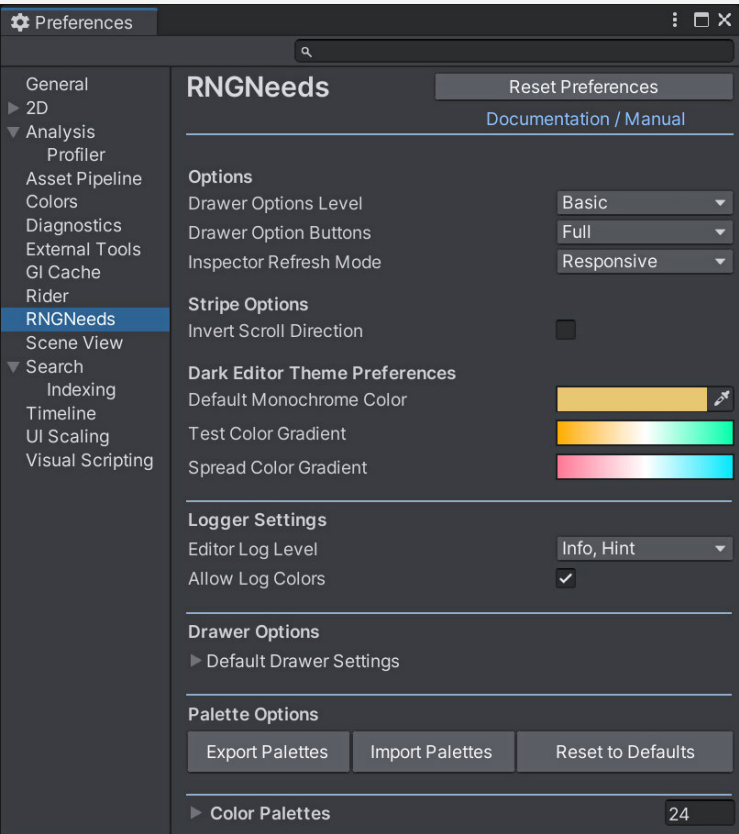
Preferences

General
2D
Analysis
Profiler
Asset Pipeline
Colors
Diagnostics
External Tools
GI Cache
Rider
RNGNeeds
Scene View
Search
Indexing
Timeline
UI Scaling
Visual Scripting

RNGNeeds
Reset Preferences
Documentation / Manual

Options
Drawer Options Level Basic
Drawer Option Buttons Full
Inspector Refresh Mode Responsive

Stripe Options
Invert Scroll Direction

Dark Editor Theme Preferences
Default Monochrome Color
Test Color Gradient
Spread Color Gradient

Logger Settings
Editor Log Level Info, Hint
Allow Log Colors

Drawer Options
Default Drawer Settings

Palette Options
Export Palettes
Import Palettes
Reset to Defaults

Color Palettes 24